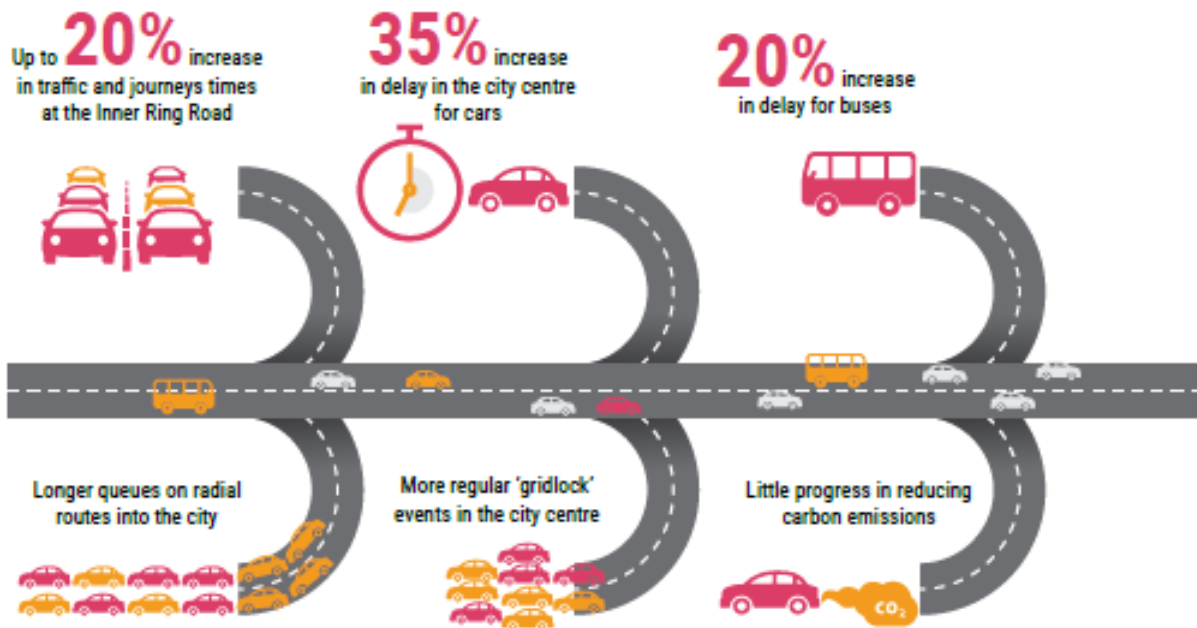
Up to 20% increase in traffic and journeys times at the Inner Ring Road

35% increase in delay in the city centre for cars

20% increase in delay for buses

Longer queues on radial routes into the city

More regular 'gridlock' events in the city centre

Little progress in reducing carbon emissions

$CO_2$